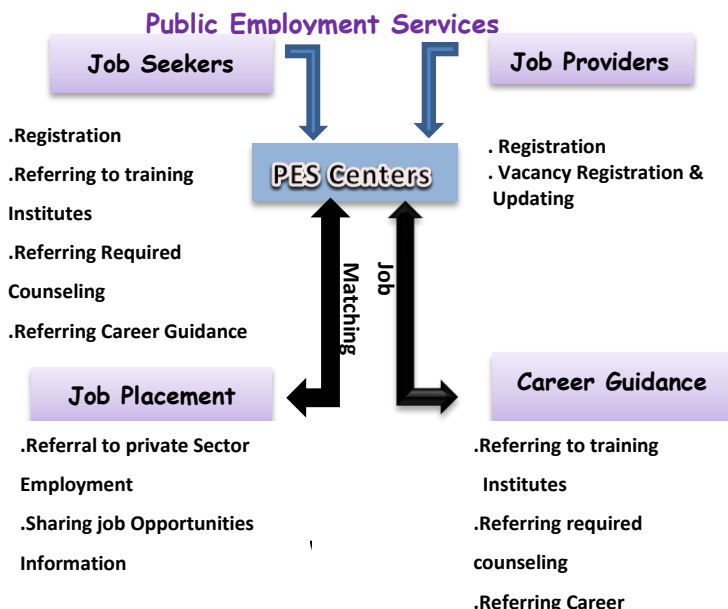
Public Employment Services

Job Seekers

Job Providers

.Registration

.Referring to training Institutes

.Referring Required Counseling

.Referring Career Guidance

PES Centers

. Registration

. Vacancy Registration & Updating

Job Matching

Job Placement

Career Guidance

.Referral to private Sector Employment

.Sharing job Opportunities Information

.Referring to training Institutes

.Referring required counseling

.Referring Career